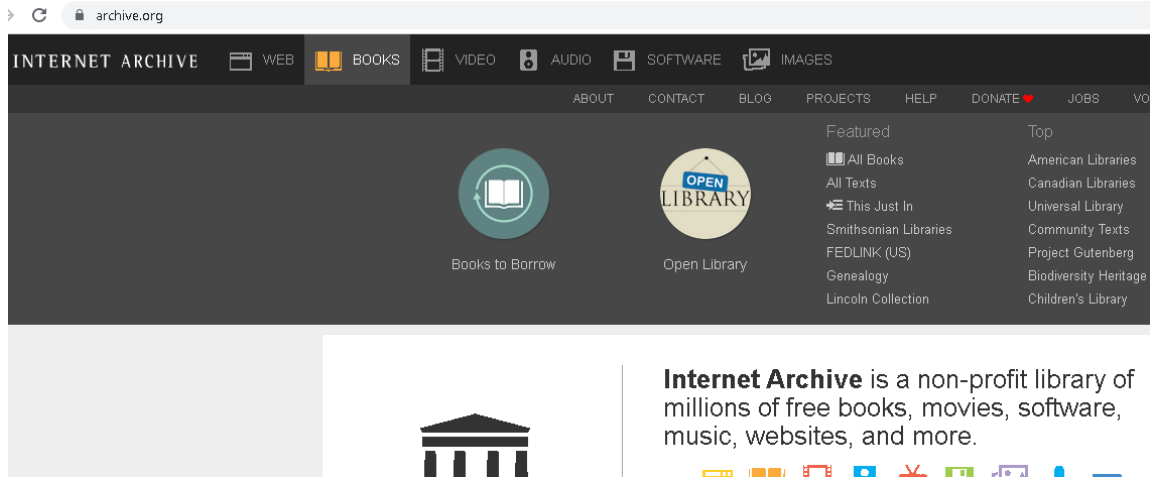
archive.org

INTERNET ARCHIVE WEB BOOKS VIDEO AUDIO SOFTWARE IMAGES

ABOUT CONTACT BLOG PROJECTS HELP DONATE JOBS VO

OPEN LIBRARY

Books to Borrow

Open Library

Featured

All Books

All Texts

This Just In

Smithsonian Libraries

FEDLINK (US)

Genealogy

Lincoln Collection

Top

American Libraries

Canadian Libraries

Universal Library

Community Texts

Project Gutenberg

Biodiversity Heritage

Children's Library

**Internet Archive** is a non-profit library of millions of free books, movies, software, music, websites, and more.